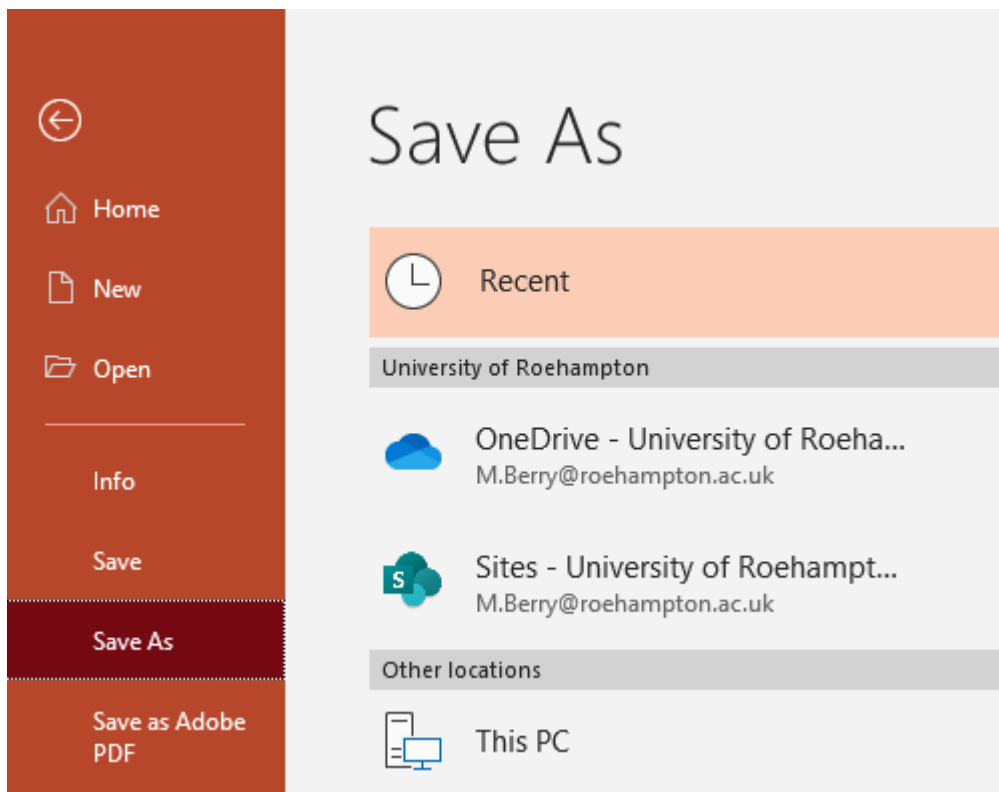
Home

New

Open

Info

Save

Save As

Save as Adobe PDF

Save As

Recent

University of Roehampton

OneDrive - University of Roeha...
M.Berry@roehampton.ac.uk

S

Sites - University of Roehampt...
M.Berry@roehampton.ac.uk

Other locations

This PC